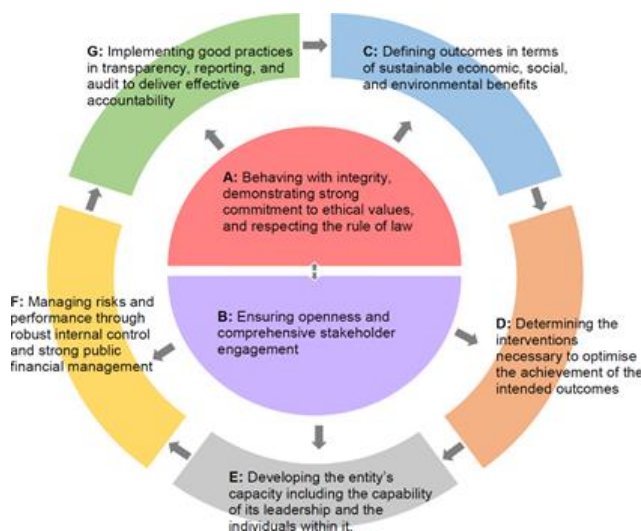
G: Implementing good practices in transparency, reporting, and audit to deliver effective accountability

C: Defining outcomes in terms of sustainable economic, social, and environmental benefits

A: Behaving with integrity, demonstrating strong commitment to ethical values, and respecting the rule of law

B: Ensuring openness and comprehensive stakeholder engagement

F: Managing risks and performance through robust internal control and strong public financial management

D: Determining the interventions necessary to optimise the achievement of the intended outcomes

E: Developing the entity's capacity including the capability of its leadership and the individuals within it.